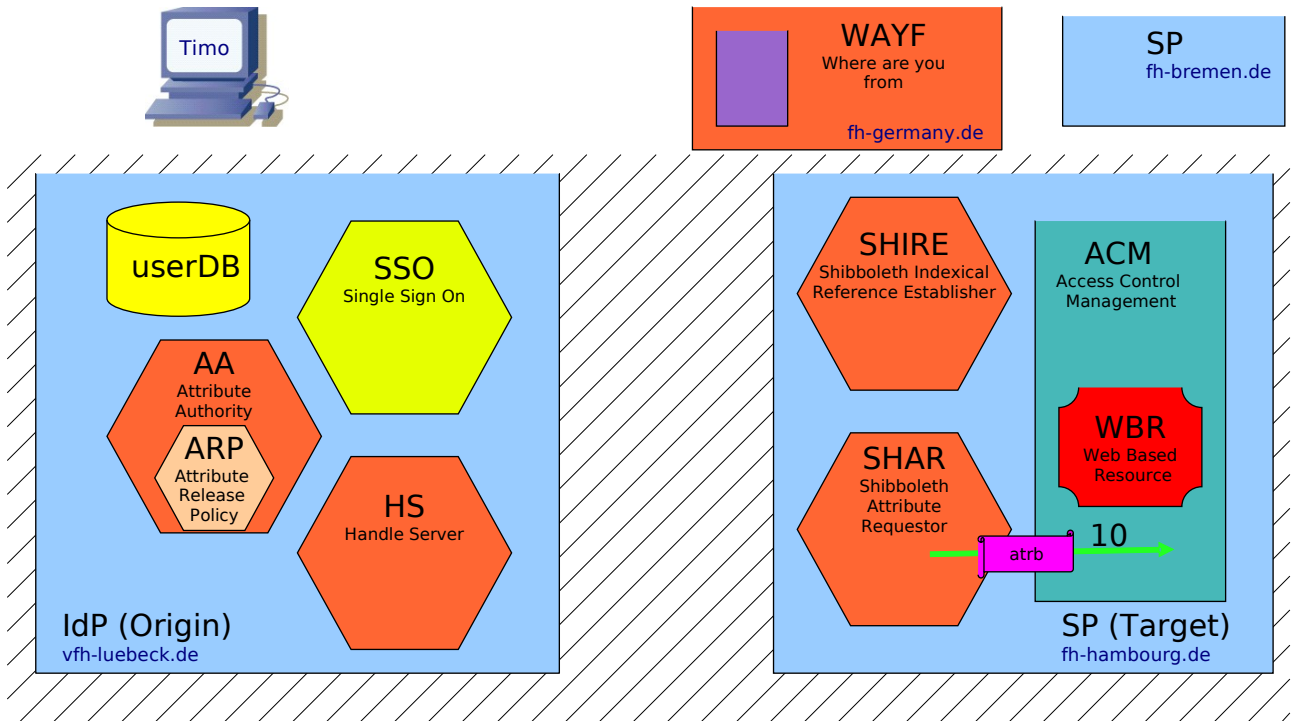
Timo

WAYF
Where are you from
fh-germany.de

SP
fh-bremen.de

userDB

SSO
Single Sign On

AA
Attribute Authority

ARP
Attribute Release Policy

HS
Handle Server

IdP (Origin)
vfh-luebeck.de

SHIRE
Shibboleth Indexical Reference Establisher

ACM
Access Control Management

WBR
Web Based Resource

SHAR
Shibboleth Attribute Requestor

atrb

10

SP (Target)
fh-hambourg.de